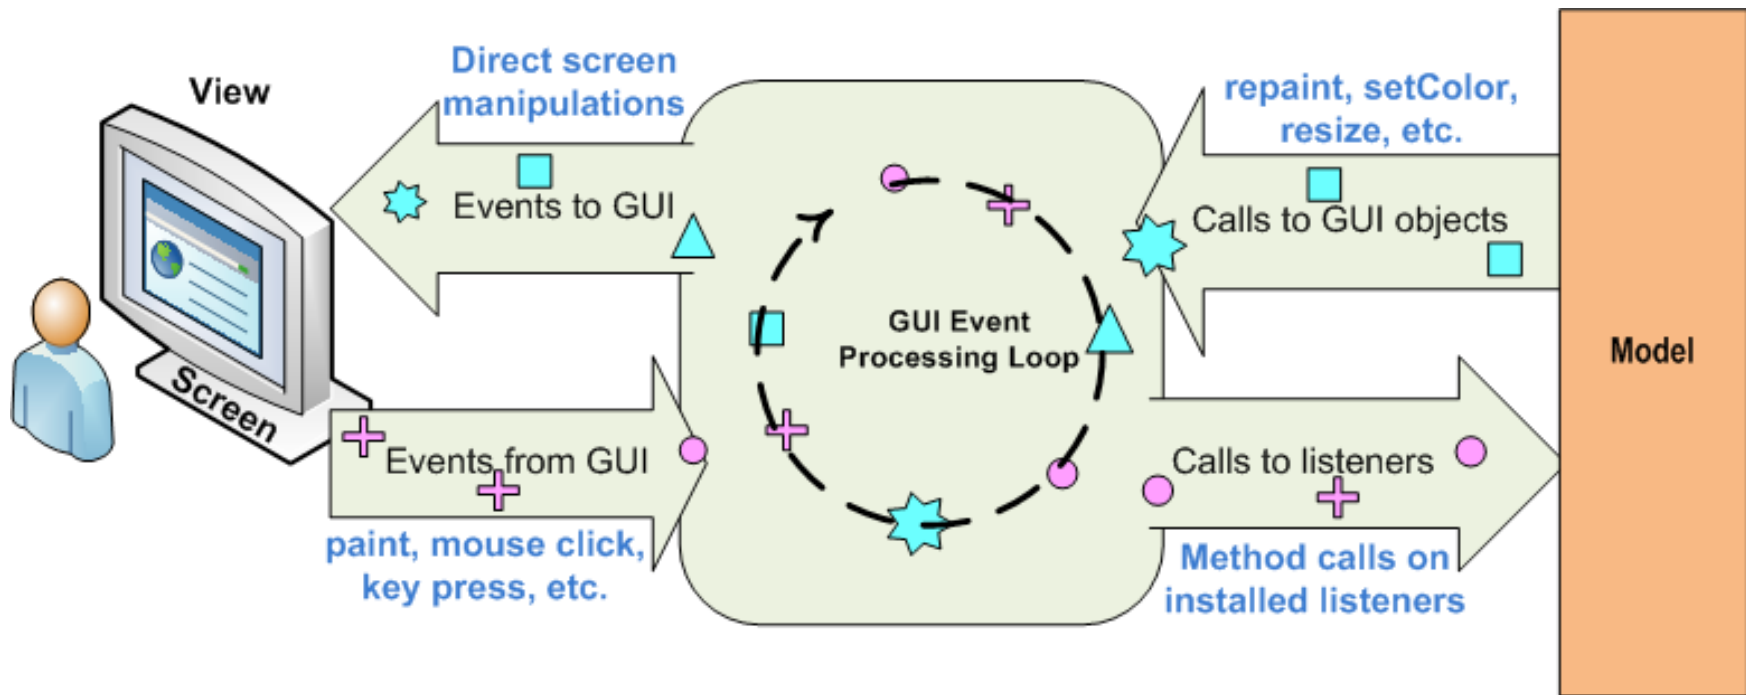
View

Screen

Direct screen manipulations

Events to GUI

Events from GUI

paint, mouse click, key press, etc.

GUI Event Processing Loop

repaint, setColor, resize, etc.

Calls to GUI objects

Calls to listeners

Method calls on installed listeners

Model